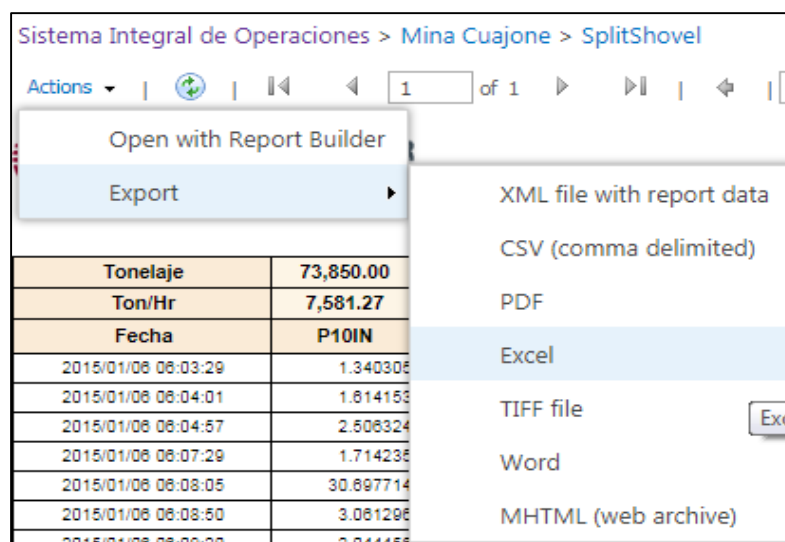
Sistema Integral de Operaciones > Mina Cuajone > SplitShovel

Actions | | | 1 of 1 | |

Open with Report Builder
Export

XML file with report data
CSV (comma delimited)
PDF
Excel
TIFF file
Word
MHTML (web archive)

Ex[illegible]

| Tonelaje | 73,850.00 |
|---|---|
| Ton/Hr | 7,581.27 |
| Fecha | P10IN |
| 2015/01/06 06:03:29 | 1.340305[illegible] |
| 2015/01/06 06:04:01 | 1.614153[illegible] |
| 2015/01/06 06:04:57 | 2.506324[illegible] |
| 2015/01/06 06:07:29 | 1.714235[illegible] |
| 2015/01/06 06:08:05 | 30.697714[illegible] |
| 2015/01/06 06:08:50 | 3.061296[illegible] |
| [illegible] | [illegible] |